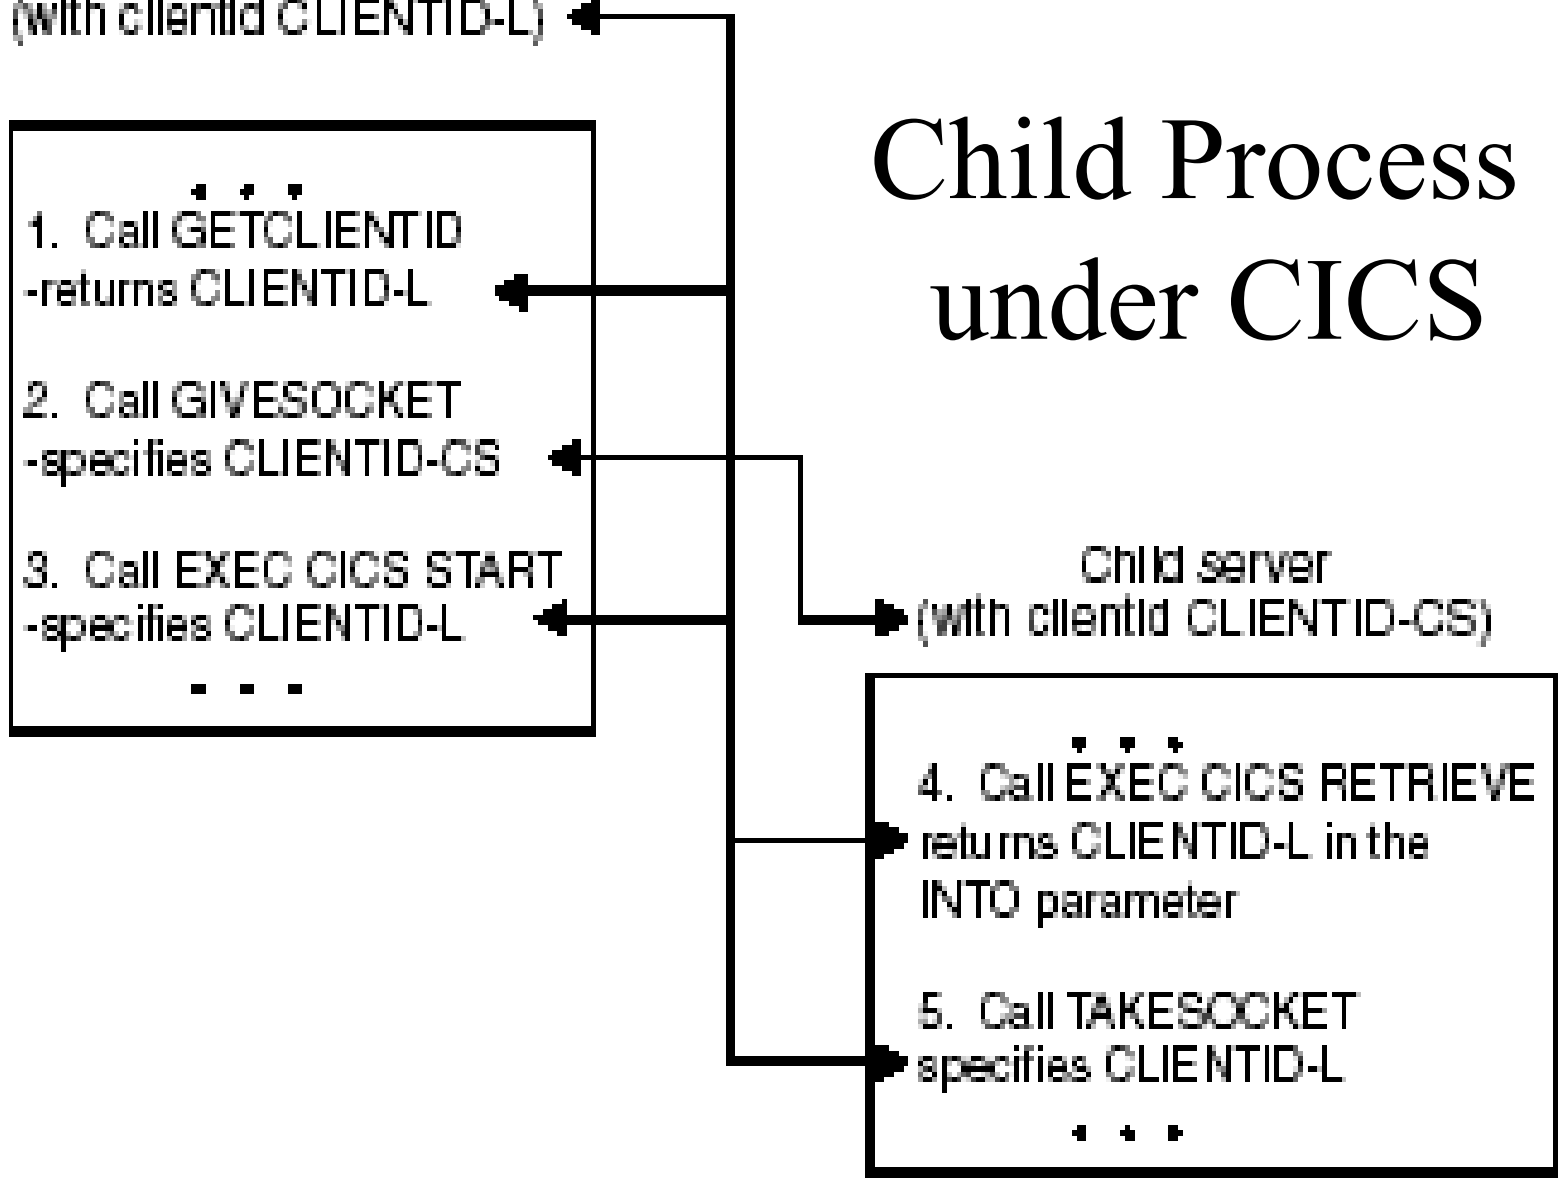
(with clientid CLIENTID-L)

Child Process under CICS

. . .
1. Call GETCLIENTID
-returns CLIENTID-L

2. Call GIVESOCKET
-specifies CLIENTID-CS

3. Call EXEC CICS START
-specifies CLIENTID-L
. . .

Child server
(with clientid CLIENTID-CS)

. . .
4. Call EXEC CICS RETRIEVE
returns CLIENTID-L in the INTO parameter

5. Call TAKESOCKET
specifies CLIENTID-L
. . .